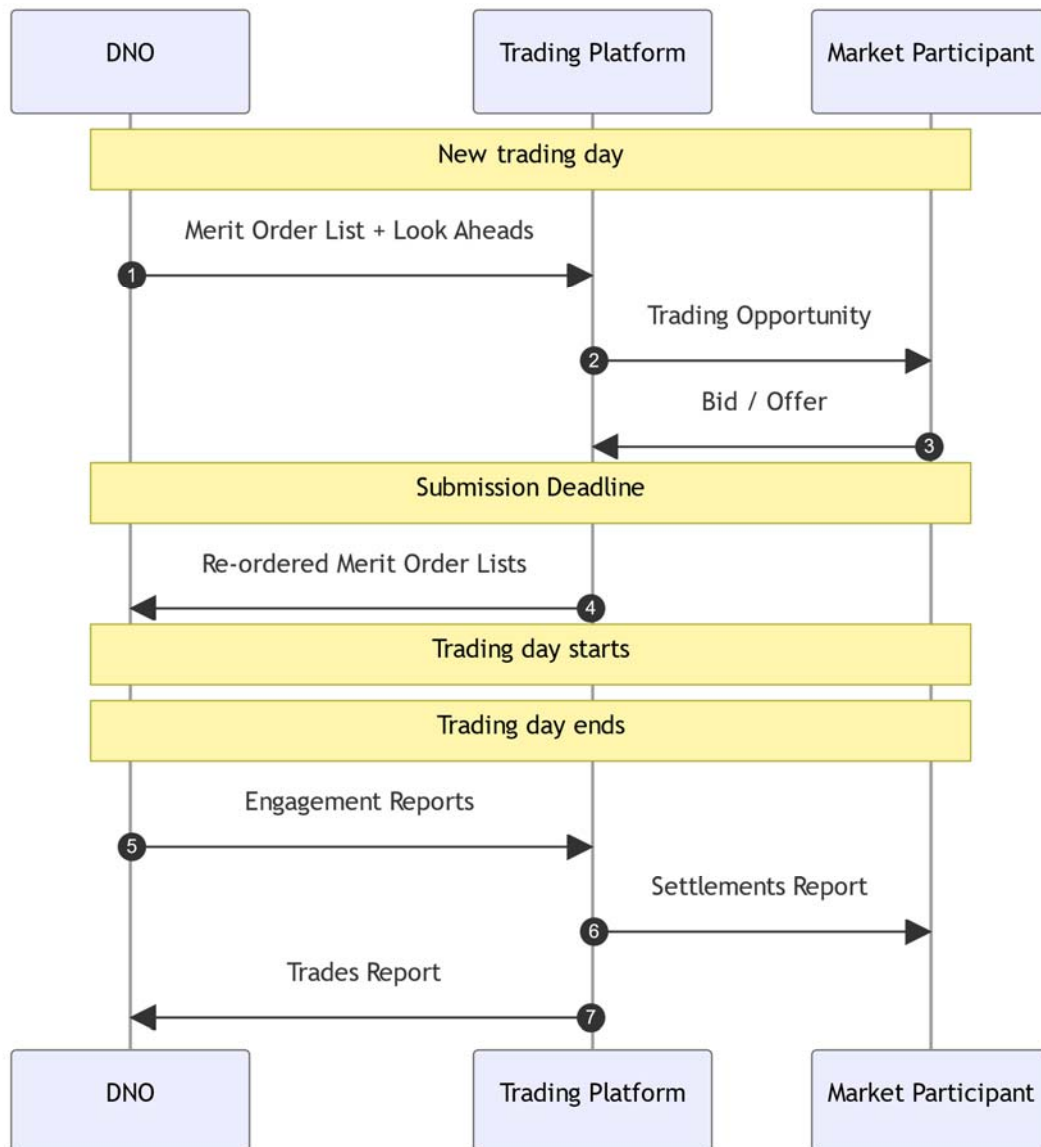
DNO

Trading Platform

Market Participant

New trading day

Merit Order List + Look Aheads

1

Trading Opportunity

2

Bid / Offer

3

Submission Deadline

Re-ordered Merit Order Lists

4

Trading day starts

Trading day ends

Engagement Reports

5

Settlements Report

6

Trades Report

7

DNO

Trading Platform

Market Participant